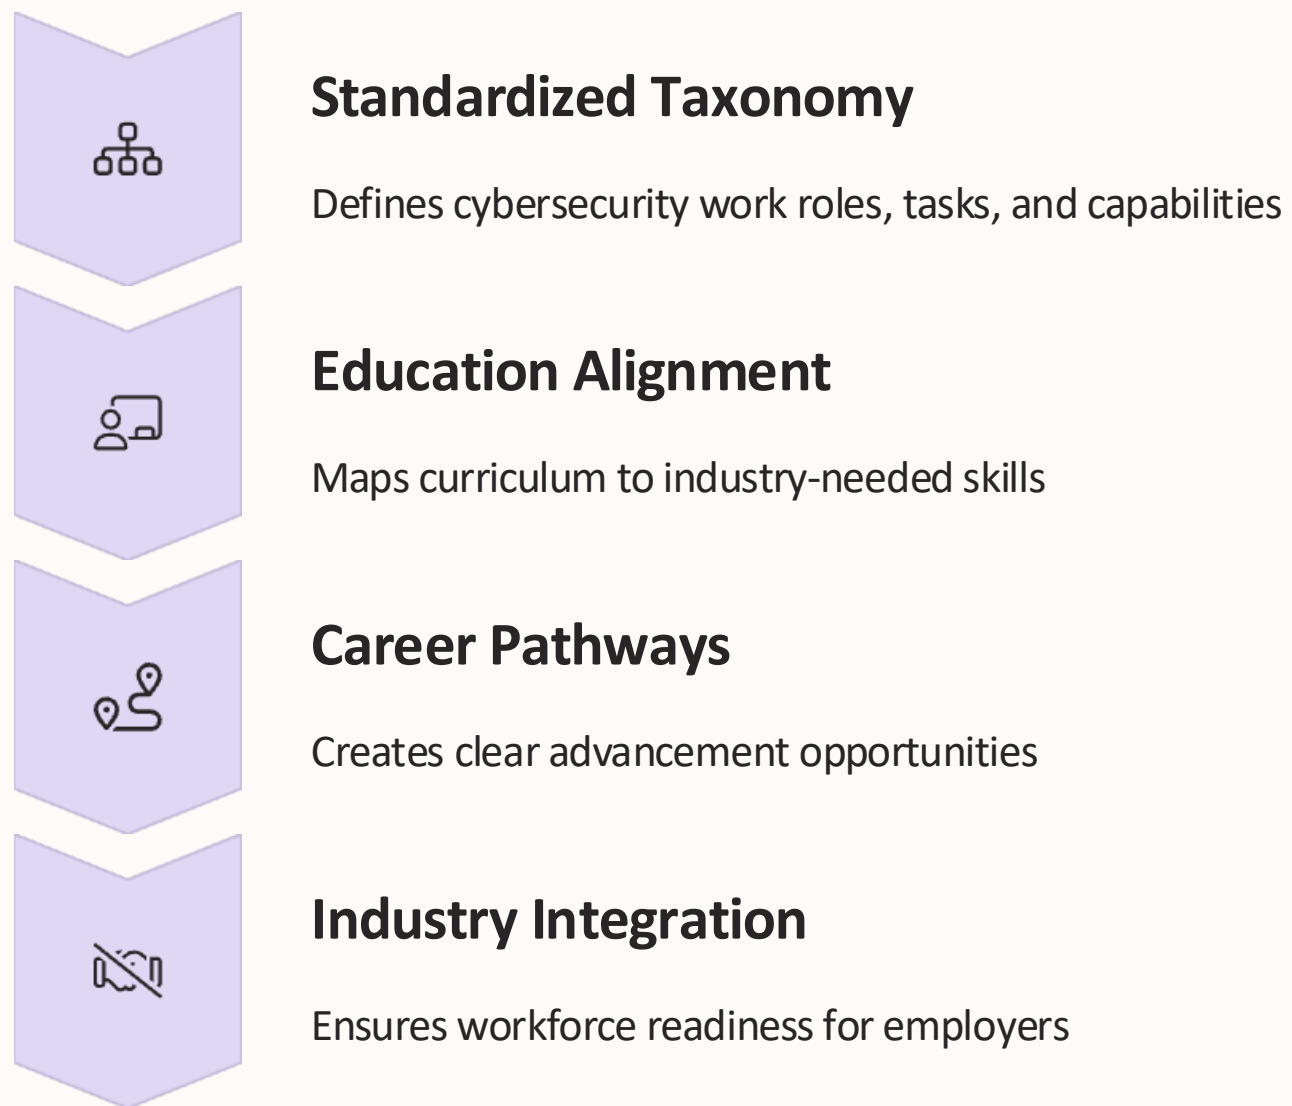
Standardized Taxonomy

Defines cybersecurity work roles, tasks, and capabilities

Education Alignment

Maps curriculum to industry-needed skills

Career Pathways

Creates clear advancement opportunities

Industry Integration

Ensures workforce readiness for employers